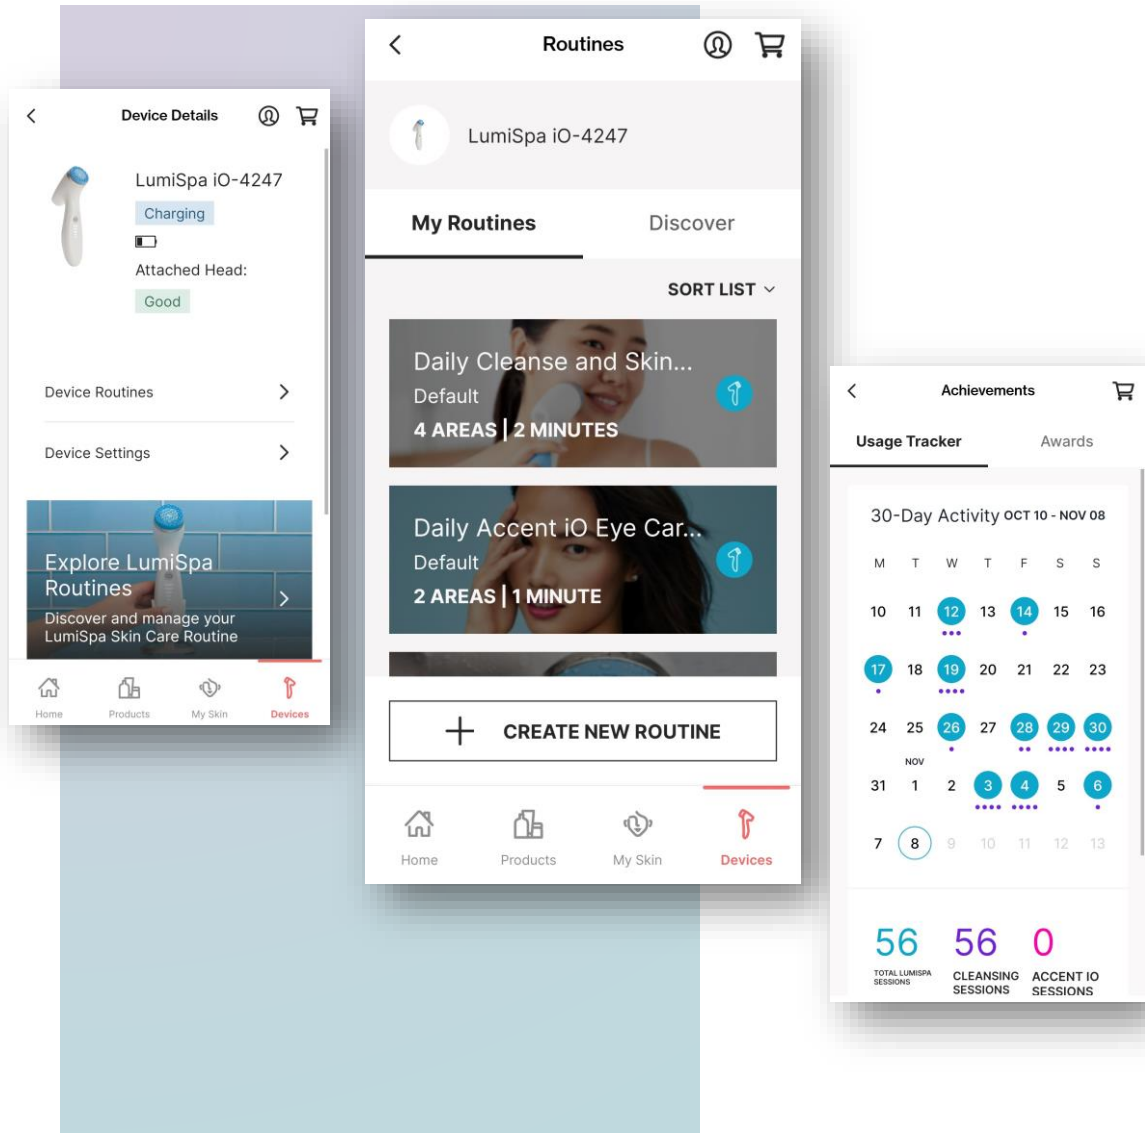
Device Details

LumiSpa iO-4247
Charging
Attached Head:
Good

Device Routines

Device Settings

Explore LumiSpa Routines
Discover and manage your LumiSpa Skin Care Routine

Home Products My Skin Devices

Routines

LumiSpa iO-4247

My Routines Discover

SORT LIST

Daily Cleanse and Skin...
Default
4 AREAS | 2 MINUTES

Daily Accent iO Eye Car...
Default
2 AREAS | 1 MINUTE

CREATE NEW ROUTINE

Home Products My Skin Devices

Achievements

Usage Tracker Awards

30-Day Activity OCT 10 - NOV 08

| M | T | W | T | F | S | S |
|---|---|---|---|---|---|---|
| 10 | 11 | 12 | 13 | 14 | 15 | 16 |
| 17 | 18 | 19 | 20 | 21 | 22 | 23 |
| 24 | 25 | 26 | 27 | 28 | 29 | 30 |
| 31 | NOV 1 | 2 | 3 | 4 | 5 | 6 |
| 7 | 8 | 9 | 10 | 11 | 12 | 13 |

56 TOTAL LUMISPA SESSIONS
56 CLEANSING SESSIONS
0 ACCENT IO SESSIONS